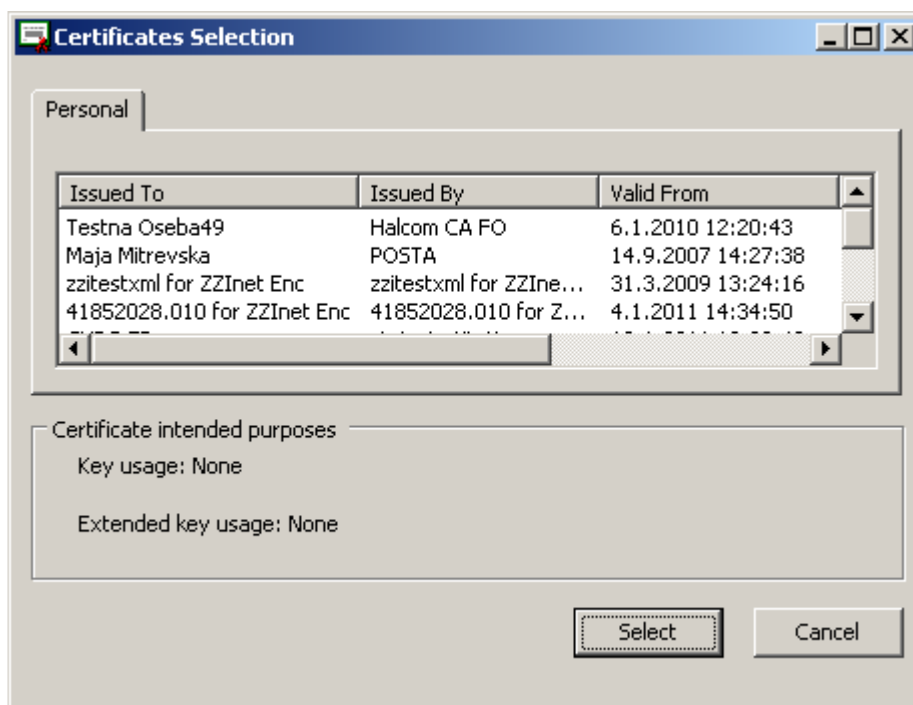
Certificates Selection

Personal

| Issued To | Issued By | Valid From |
|---|---|---|
| Testna Oseba49 | Halcom CA FO | 6.1.2010 12:20:43 |
| Maja Mitrevska | POSTA | 14.9.2007 14:27:38 |
| zzitestxml for ZZInet Enc | zzitestxml for ZZIne... | 31.3.2009 13:24:16 |
| 41852028.010 for ZZInet Enc | 41852028.010 for Z... | 4.1.2011 14:34:50 |
| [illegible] | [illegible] | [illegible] |

Certificate intended purposes

Key usage: None

Extended key usage: None

Select

Cancel